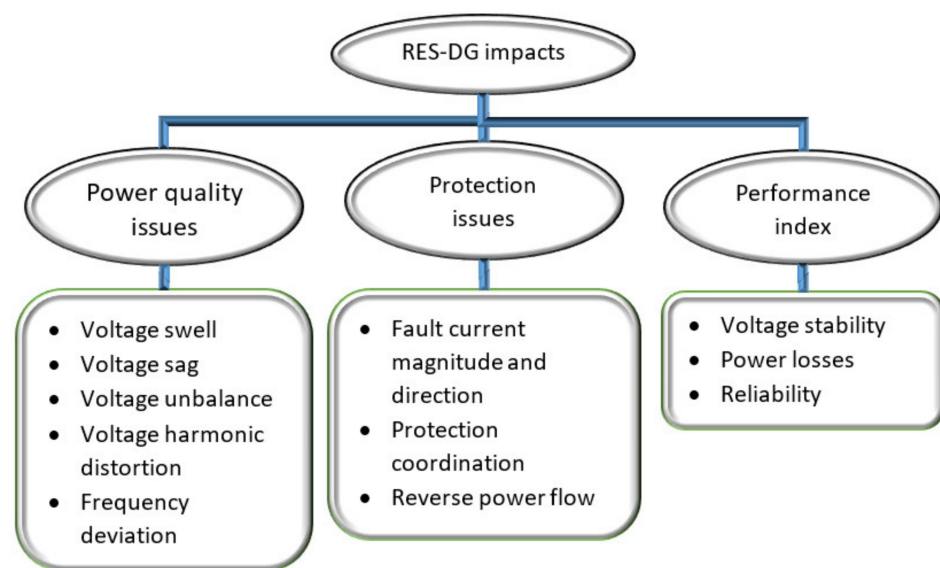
RES-DG impacts

Power quality issues

- Voltage swell
- Voltage sag
- Voltage unbalance
- Voltage harmonic distortion
- Frequency deviation

Protection issues

- Fault current magnitude and direction
- Protection coordination
- Reverse power flow

Performance index

- Voltage stability
- Power losses
- Reliability